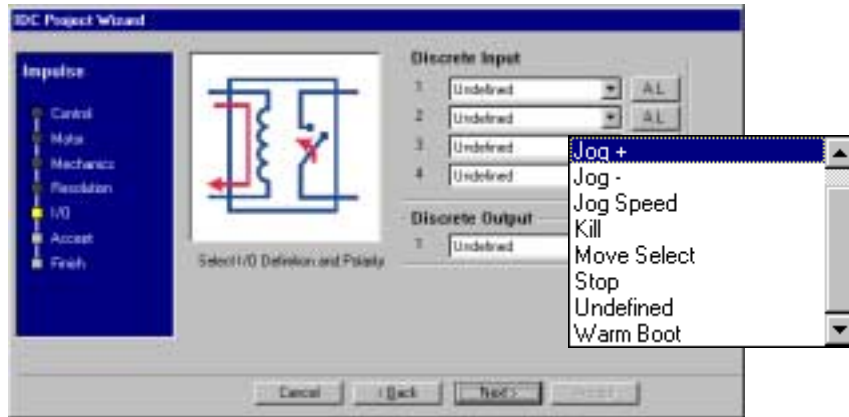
IDC Project Wizard

Impulse

Control
Motor
Mechanics
Resolution
I/O
Accept
Finish

Select I/O Definition and Polarity

Discrete Input

1 Undefined AL
2 Undefined AL
3 Undefined
4 Undefined

Discrete Output

1 Undefined

Jog +
Jog -
Jog Speed
Kill
Move Select
Stop
Undefined
Warm Boot

Cancel < Back Next > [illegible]